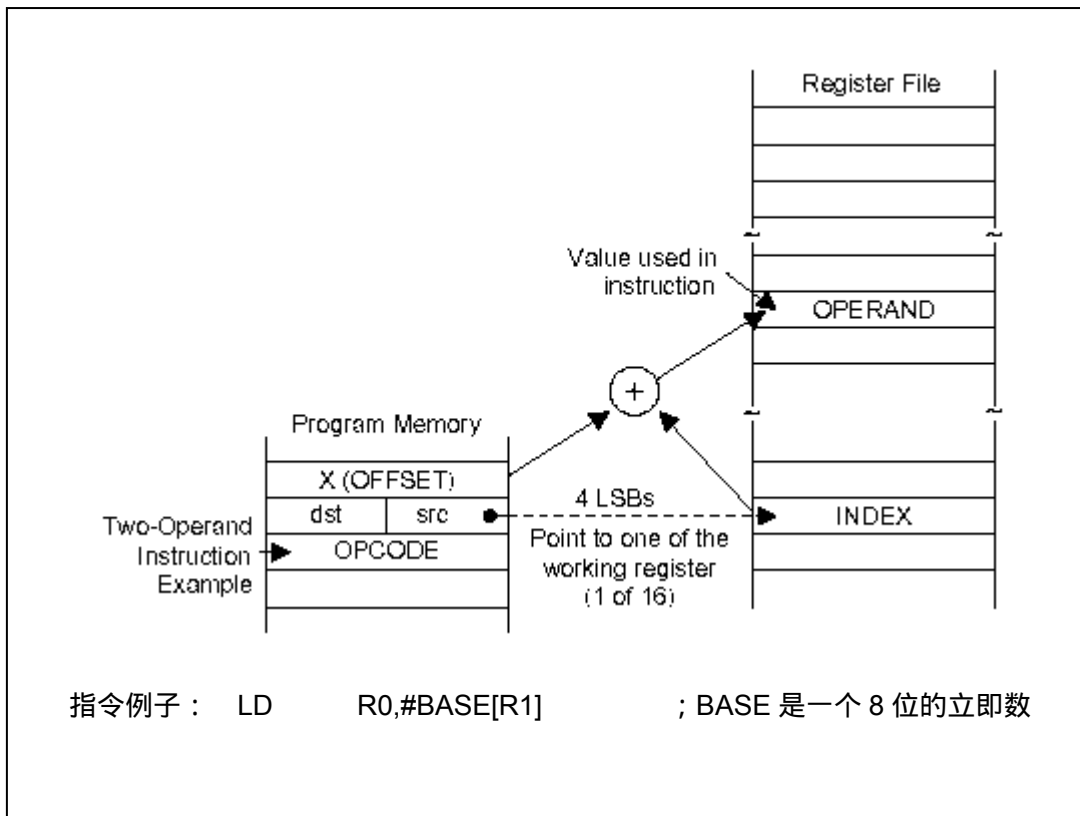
Register File

Value used in instruction

OPERAND

+

Program Memory

X (OFFSET)

dst | src

4 LSBs

INDEX

Two-Operand Instruction Example

OPCODE

Point to one of the working register (1 of 16)

指令例子： LD R0,#BASE[R1] ; BASE 是一个 8 位的立即数